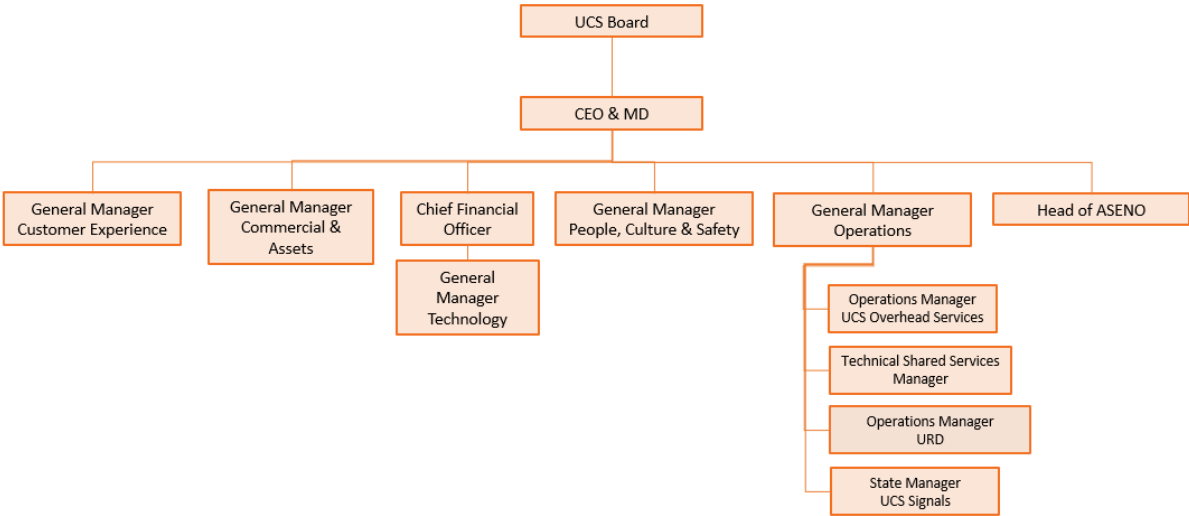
UCS Board

CEO & MD

General Manager Customer Experience

General Manager Commercial & Assets

Chief Financial Officer

General Manager Technology

General Manager People, Culture & Safety

General Manager Operations

Operations Manager UCS Overhead Services

Technical Shared Services Manager

Operations Manager URD

State Manager UCS Signals

Head of ASENO